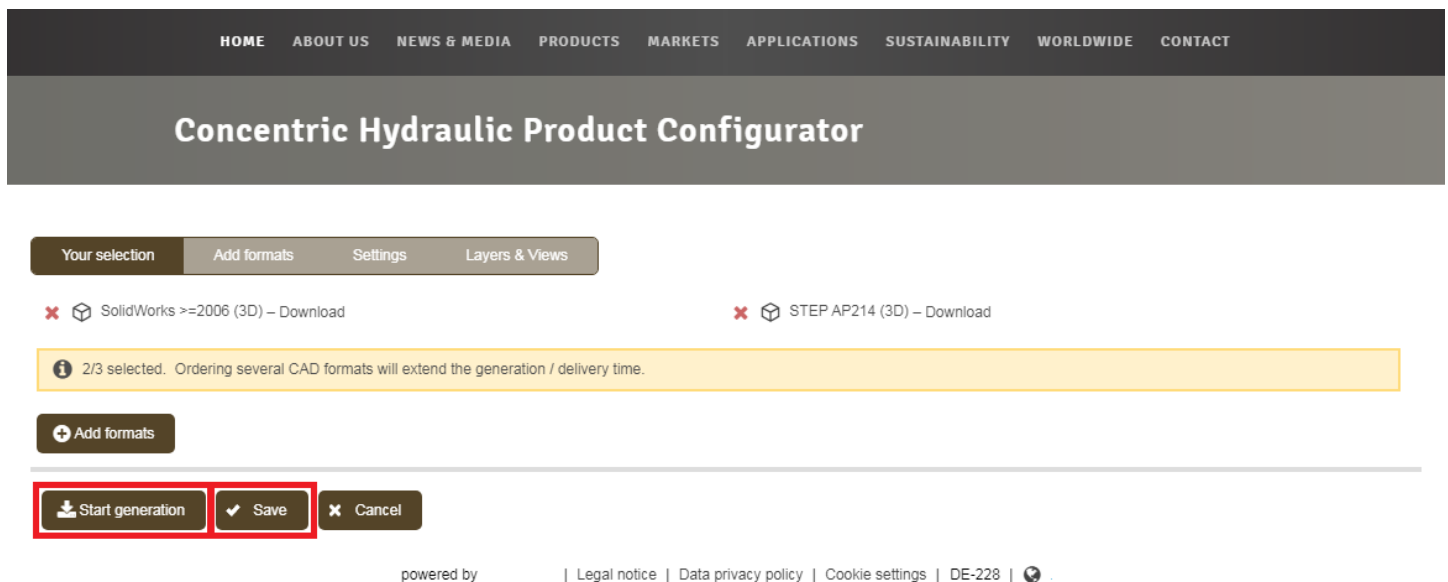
HOME ABOUT US NEWS & MEDIA PRODUCTS MARKETS APPLICATIONS SUSTAINABILITY WORLDWIDE CONTACT

Concentric Hydraulic Product Configurator

Your selection | Add formats | Settings | Layers & Views

SolidWorks >=2006 (3D) – Download

STEP AP214 (3D) – Download

2/3 selected. Ordering several CAD formats will extend the generation / delivery time.

Add formats

Start generation

Save

Cancel

powered by | Legal notice | Data privacy policy | Cookie settings | DE-228 |